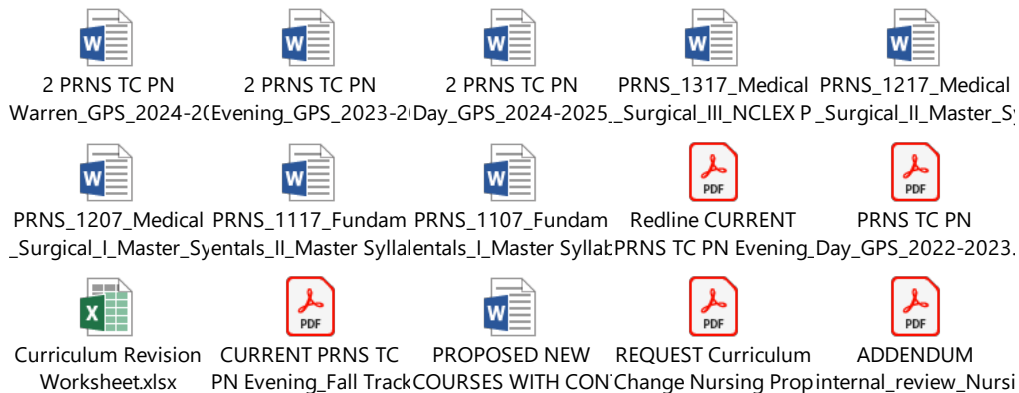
W

2 PRNS TC PN Warren_GPS_2024-2(

W

2 PRNS TC PN Evening_GPS_2023-2(

W

2 PRNS TC PN Day_GPS_2024-2025_

W

PRNS_1317_Medical _Surgical_III_NCLEX P

W

PRNS_1217_Medical _Surgical_II_Master_Sy

W

PRNS_1207_Medical _Surgical_I_Master_Sy

W

PRNS_1117_Fundamentals_II_Master Sylla

W

PRNS_1107_Fundamentals_I_Master Syllab

PDF

Redline CURRENT PRNS TC PN Evening_

PDF

PRNS TC PN Day_GPS_2022-2023.

X

Curriculum Revision Worksheet.xlsx

PDF

CURRENT PRNS TC PN Evening_Fall Track

W

PROPOSED NEW COURSES WITH CON

PDF

REQUEST Curriculum Change Nursing Prop

PDF

ADDENDUM internal_review_Nursi